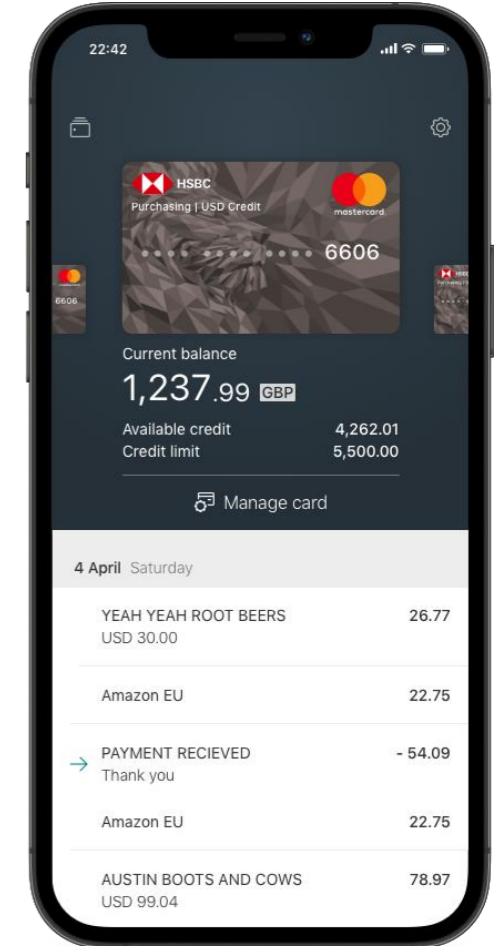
22:42

HSBC
Purchasing | USD Credit
mastercard
•••• •••• •••• 6606

6606

Current balance
1,237.99 GBP

Available credit 4,262.01
Credit limit 5,500.00

Manage card

4 April Saturday

YEAH YEAH ROOT BEERS 26.77
USD 30.00

Amazon EU 22.75

PAYMENT RECIEVED - 54.09
Thank you

Amazon EU 22.75

AUSTIN BOOTS AND COWS 78.97
USD 99.04